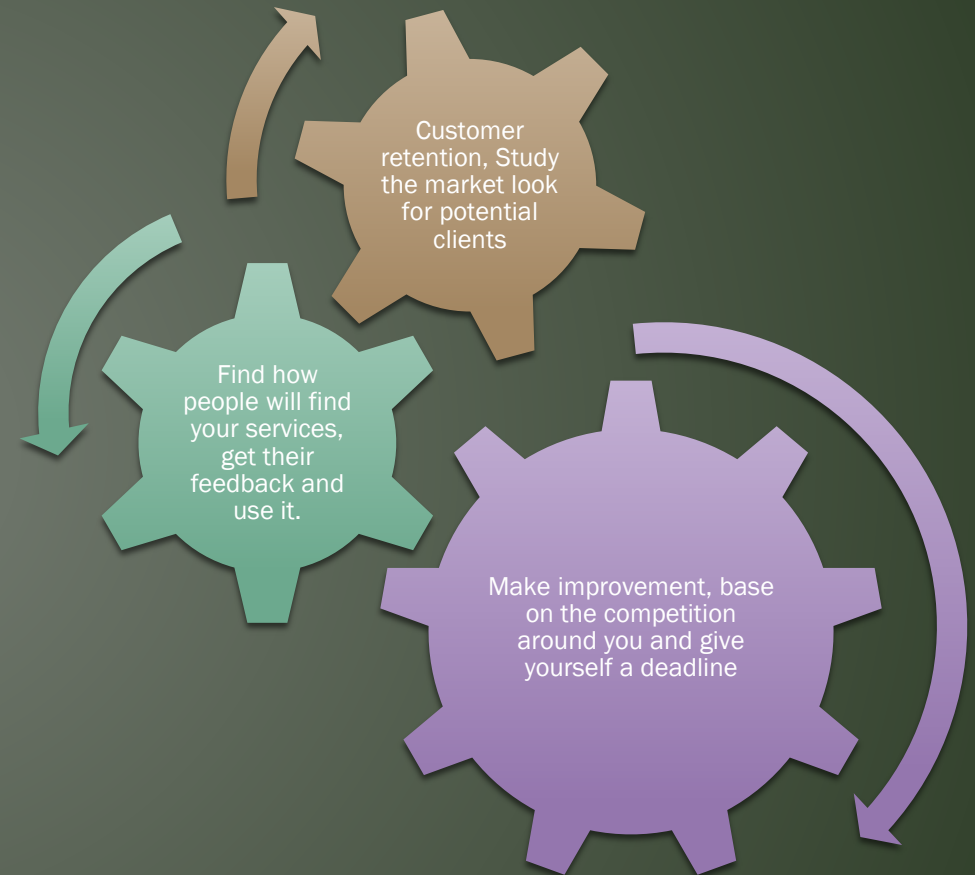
Customer retention, Study the market look for potential clients

Find how people will find your services, get their feedback and use it.

Make improvement, base on the competition around you and give yourself a deadline